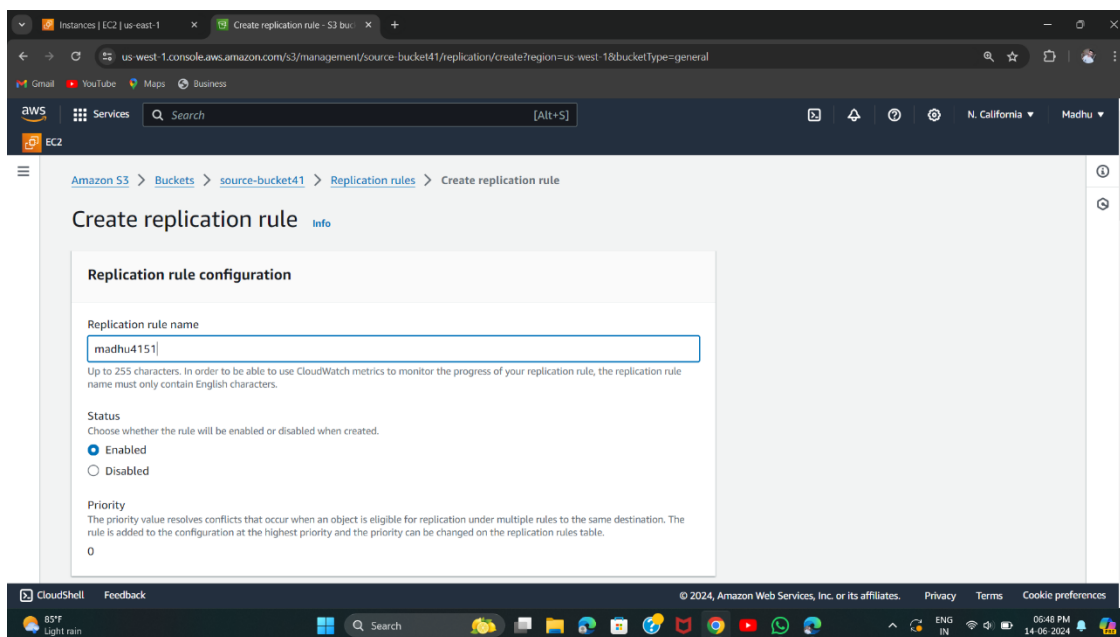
Instances | EC2 | us-east-1
Create replication rule - S3 buc
us-west-1.console.aws.amazon.com/s3/management/source-bucket41/replication/create?region=us-west-1&bucketType=general
Gmail YouTube Maps Business
aws Services Search [Alt+S] N. California ▼ Madhu ▼
EC2

Amazon S3 > Buckets > source-bucket41 > Replication rules > Create replication rule

Create replication rule Info

Replication rule configuration

Replication rule name
madhu4151
Up to 255 characters. In order to be able to use CloudWatch metrics to monitor the progress of your replication rule, the replication rule name must only contain English characters.

Status
Choose whether the rule will be enabled or disabled when created.
Enabled
Disabled

Priority
The priority value resolves conflicts that occur when an object is eligible for replication under multiple rules to the same destination. The rule is added to the configuration at the highest priority and the priority can be changed on the replication rules table.
0

CloudShell Feedback © 2024, Amazon Web Services, Inc. or its affiliates. Privacy Terms Cookie preferences

85°F
Light rain
Search
ENG IN
06:48 PM
14-06-2024